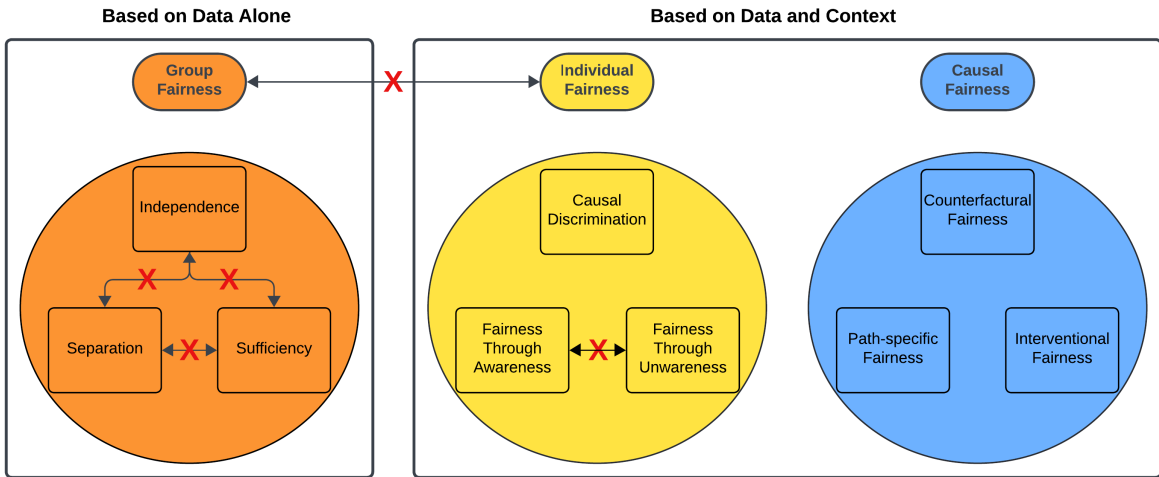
Based on Data Alone

Based on Data and Context

Group Fairness

X

Individual Fairness

Causal Fairness

Independence

X

X

Separation

X

Sufficiency

Causal Discrimination

Fairness Through Awareness

X

Fairness Through Unwareness

Counterfactural Fairness

Path-specific Fairness

Interventional Fairness